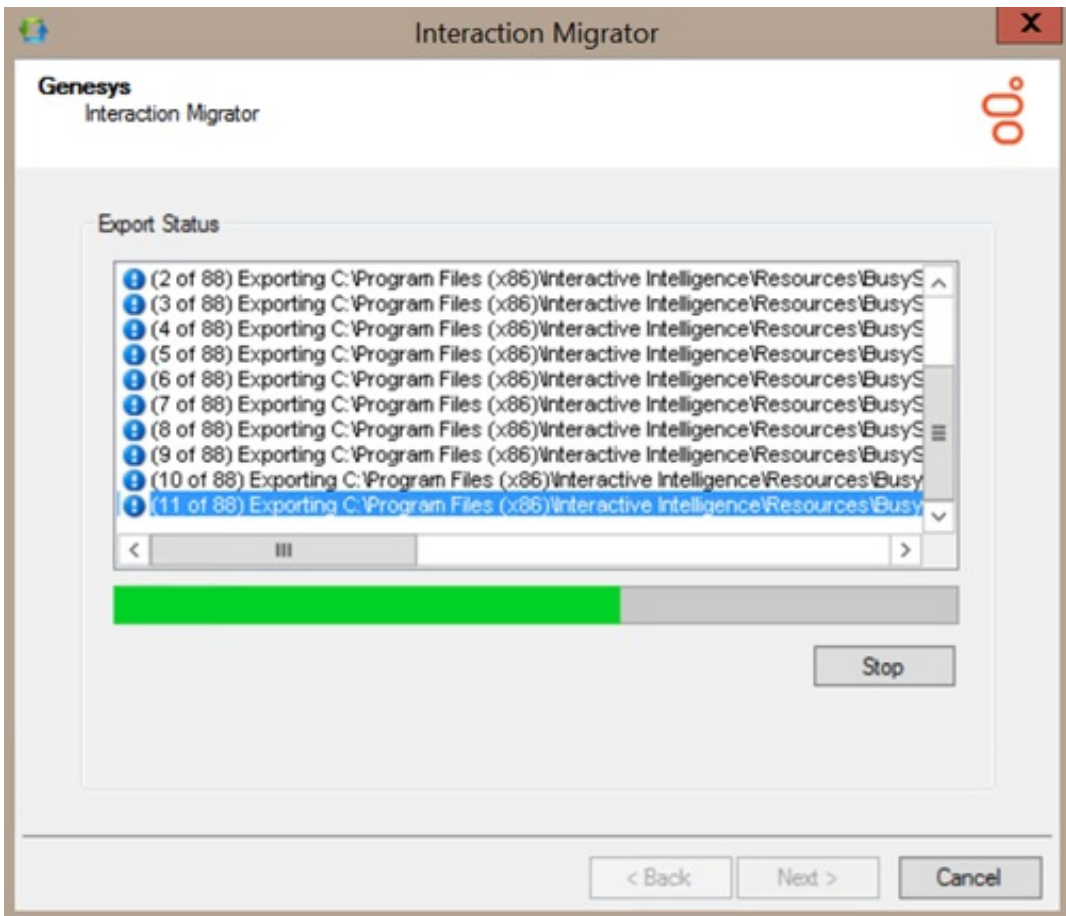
Interaction Migrator

X

Genesys
Interaction Migrator

Export Status

(2 of 88) Exporting C:\Program Files (x86)\Interactive Intelligence\Resources\BusyS
(3 of 88) Exporting C:\Program Files (x86)\Interactive Intelligence\Resources\BusyS
(4 of 88) Exporting C:\Program Files (x86)\Interactive Intelligence\Resources\BusyS
(5 of 88) Exporting C:\Program Files (x86)\Interactive Intelligence\Resources\BusyS
(6 of 88) Exporting C:\Program Files (x86)\Interactive Intelligence\Resources\BusyS
(7 of 88) Exporting C:\Program Files (x86)\Interactive Intelligence\Resources\BusyS
(8 of 88) Exporting C:\Program Files (x86)\Interactive Intelligence\Resources\BusyS
(9 of 88) Exporting C:\Program Files (x86)\Interactive Intelligence\Resources\BusyS
(10 of 88) Exporting C:\Program Files (x86)\Interactive Intelligence\Resources\Busy
(11 of 88) Exporting C:\Program Files (x86)\Interactive Intelligence\Resources\Busy

Stop

< Back
Next >
Cancel